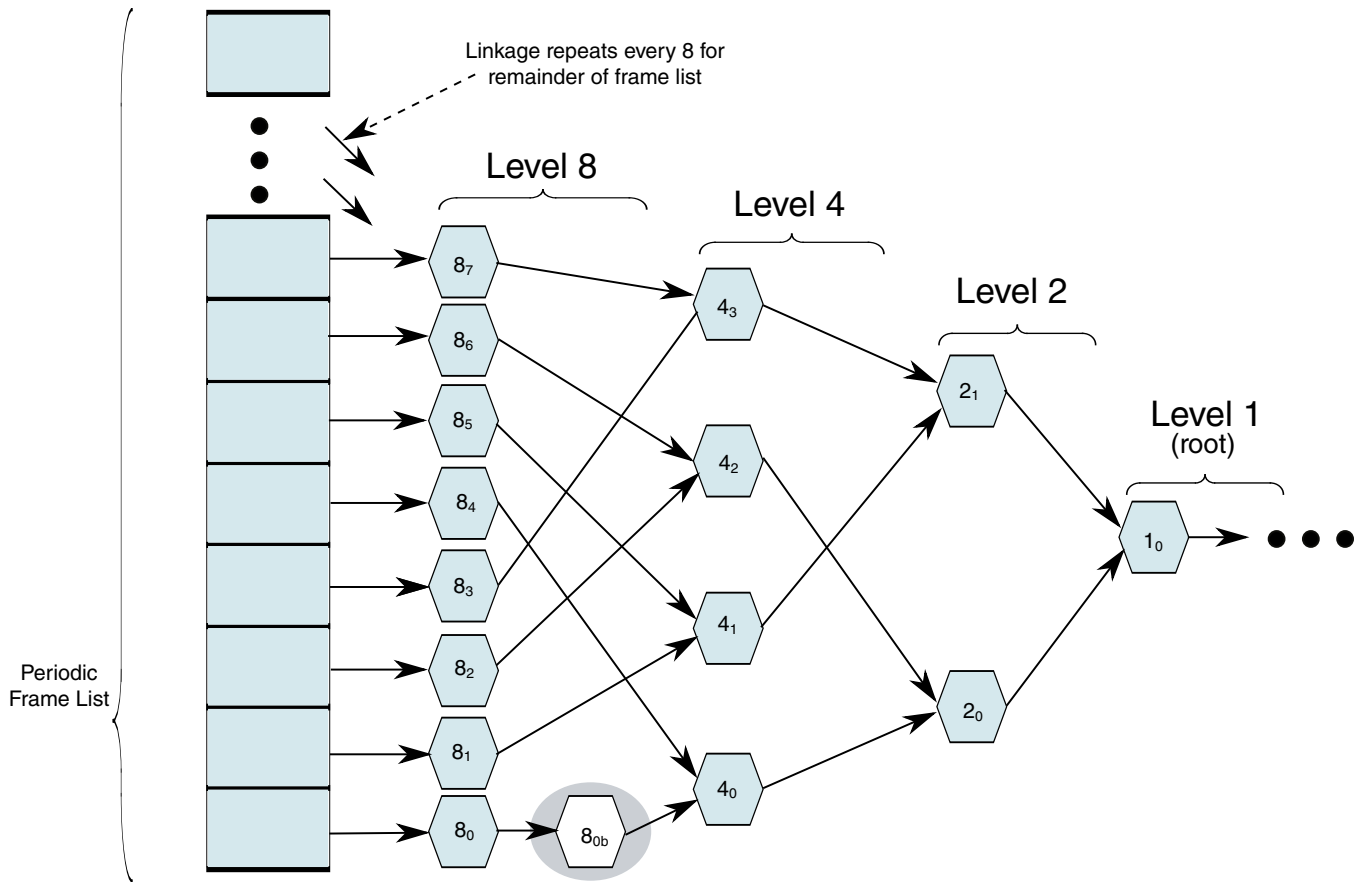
Linkage repeats every 8 for remainder of frame list

Level 8

Level 4

Level 2

Level 1
(root)

$8_7$

$8_6$

$8_5$

$8_4$

$8_3$

$8_2$

$8_1$

$8_0$

$8_{0b}$

$4_3$

$4_2$

$4_1$

$4_0$

$2_1$

$2_0$

$1_0$

Periodic Frame List